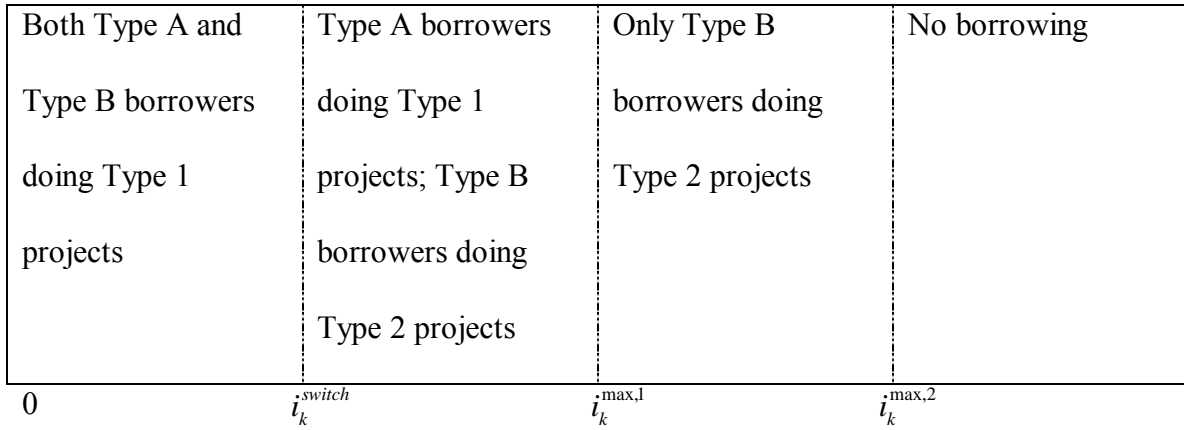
| Both Type A and Type B borrowers doing Type 1 projects | Type A borrowers doing Type 1 projects; Type B borrowers doing Type 2 projects | Only Type B borrowers doing Type 2 projects | No borrowing |
|---|---|---|---|

0 $i_k^{switch}$ $i_k^{\max,1}$ $i_k^{\max,2}$